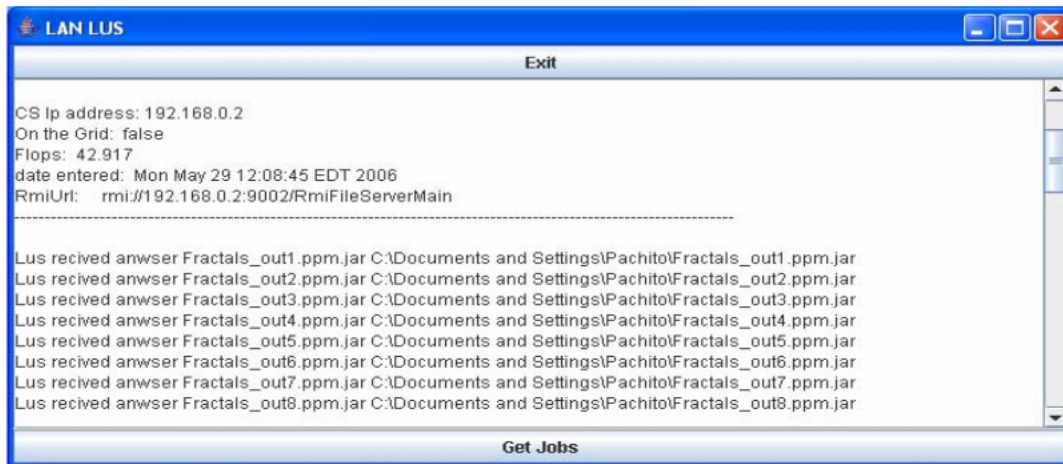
LAN LUS

Exit

CS Ip address: 192.168.0.2
On the Grid: false
Flops: 42.917
date entered: Mon May 29 12:08:45 EDT 2006
RmiUrl: rmi://192.168.0.2:9002/RmiFileServerMain
------------------------------------------------------------------------------------------------------------

Lus recived anwser Fractals_out1.ppm.jar C:\Documents and Settings\Pachito\Fractals_out1.ppm.jar
Lus recived anwser Fractals_out2.ppm.jar C:\Documents and Settings\Pachito\Fractals_out2.ppm.jar
Lus recived anwser Fractals_out3.ppm.jar C:\Documents and Settings\Pachito\Fractals_out3.ppm.jar
Lus recived anwser Fractals_out4.ppm.jar C:\Documents and Settings\Pachito\Fractals_out4.ppm.jar
Lus recived anwser Fractals_out5.ppm.jar C:\Documents and Settings\Pachito\Fractals_out5.ppm.jar
Lus recived anwser Fractals_out6.ppm.jar C:\Documents and Settings\Pachito\Fractals_out6.ppm.jar
Lus recived anwser Fractals_out7.ppm.jar C:\Documents and Settings\Pachito\Fractals_out7.ppm.jar
Lus recived anwser Fractals_out8.ppm.jar C:\Documents and Settings\Pachito\Fractals_out8.ppm.jar

Get Jobs